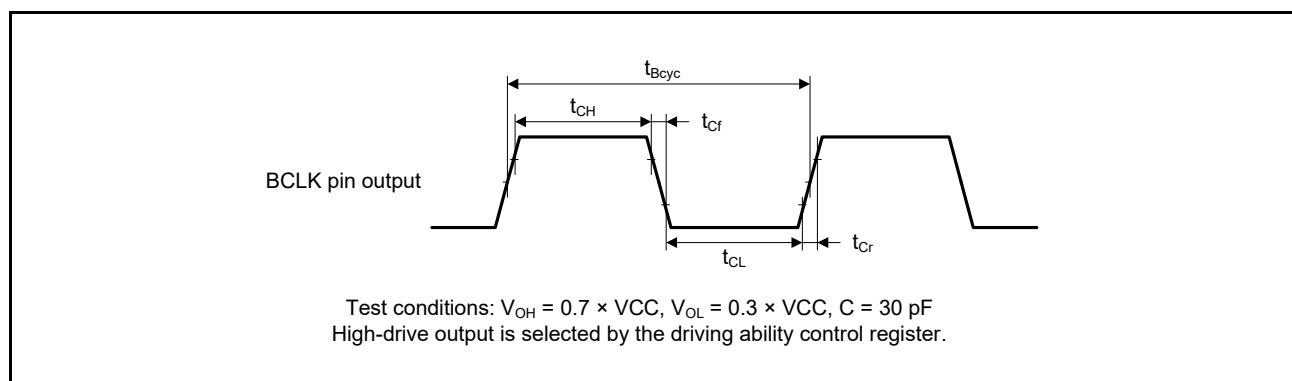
$t_{Bcyc}$

$t_{CH}$

$t_{Cf}$

BCLK pin output

$t_{CL}$

$t_{Cr}$

Test conditions: $V_{OH}$ = 0.7 × VCC, $V_{OL}$ = 0.3 × VCC, C = 30 pF
High-drive output is selected by the driving ability control register.